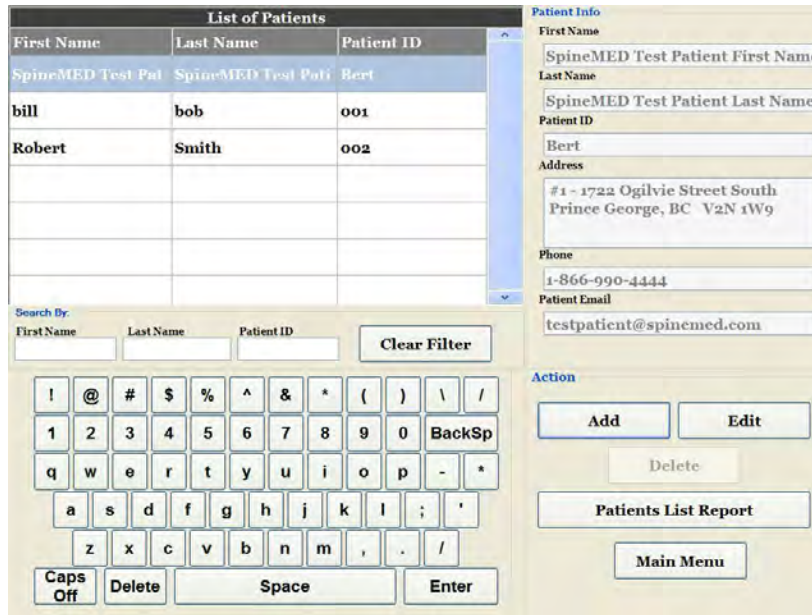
List of Patients

| First Name | Last Name | Patient ID |
|---|---|---|
| SpineMED Test Pat | SpineMED Test Pati | Bert |
| bill | bob | 001 |
| Robert | Smith | 002 |

Search By.
First Name
Last Name
Patient ID
Clear Filter

! @ # $ % ^ & * ( ) \ /
1 2 3 4 5 6 7 8 9 0 BackSp
q w e r t y u i o p - *
a s d f g h j k l ; '
z x c v b n m , . /
Caps Off
Delete
Space
Enter

Patient Info
First Name
SpineMED Test Patient First Name
Last Name
SpineMED Test Patient Last Name
Patient ID
Bert
Address
#1 - 1722 Ogilvie Street South
Prince George, BC V2N 1W9
Phone
1-866-990-4444
Patient Email
testpatient@spinemed.com

Action
Add
Edit
Delete
Patients List Report
Main Menu